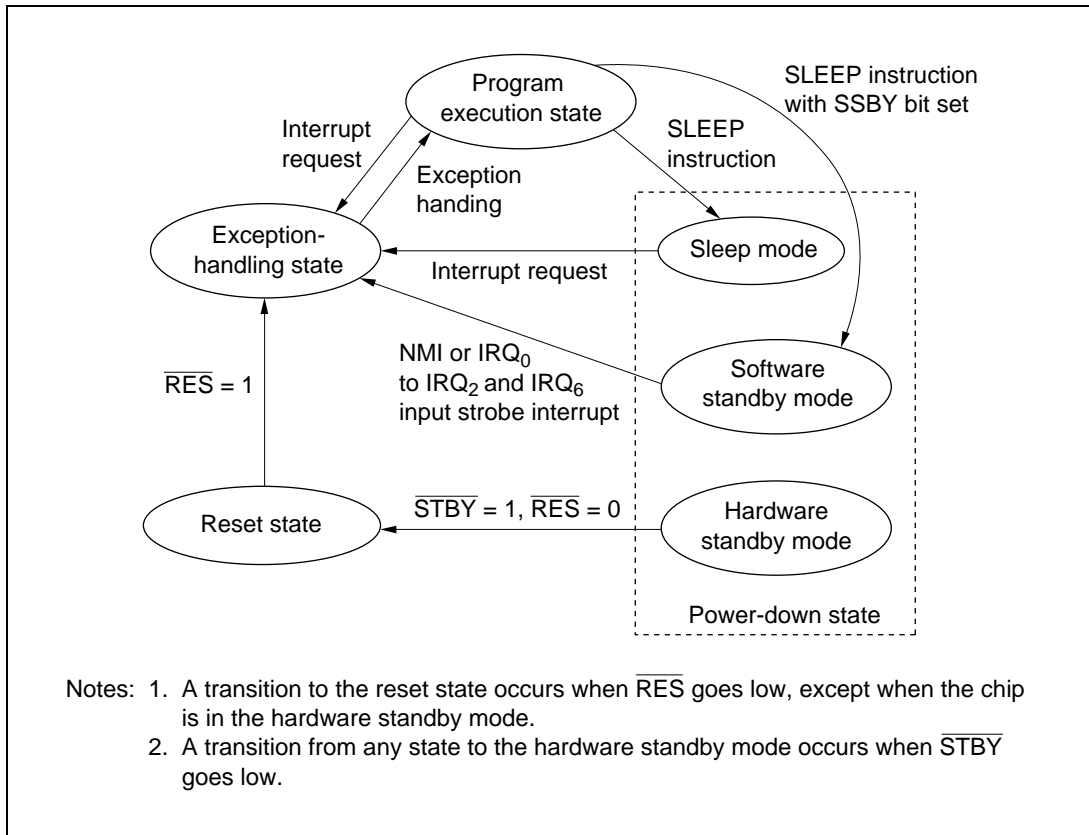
Program execution state

SLEEP instruction with SSBY bit set

Interrupt request

SLEEP instruction

Exception handing

Exception-handling state

Sleep mode

Interrupt request

NMI or $IRQ_0$ to $IRQ_2$ and $IRQ_6$ input strobe interrupt

$\overline{RES}$ = 1

Software standby mode

Reset state

$\overline{STBY}$ = 1, $\overline{RES}$ = 0

Hardware standby mode

Power-down state

Notes: 1. A transition to the reset state occurs when $\overline{RES}$ goes low, except when the chip is in the hardware standby mode.
2. A transition from any state to the hardware standby mode occurs when $\overline{STBY}$ goes low.